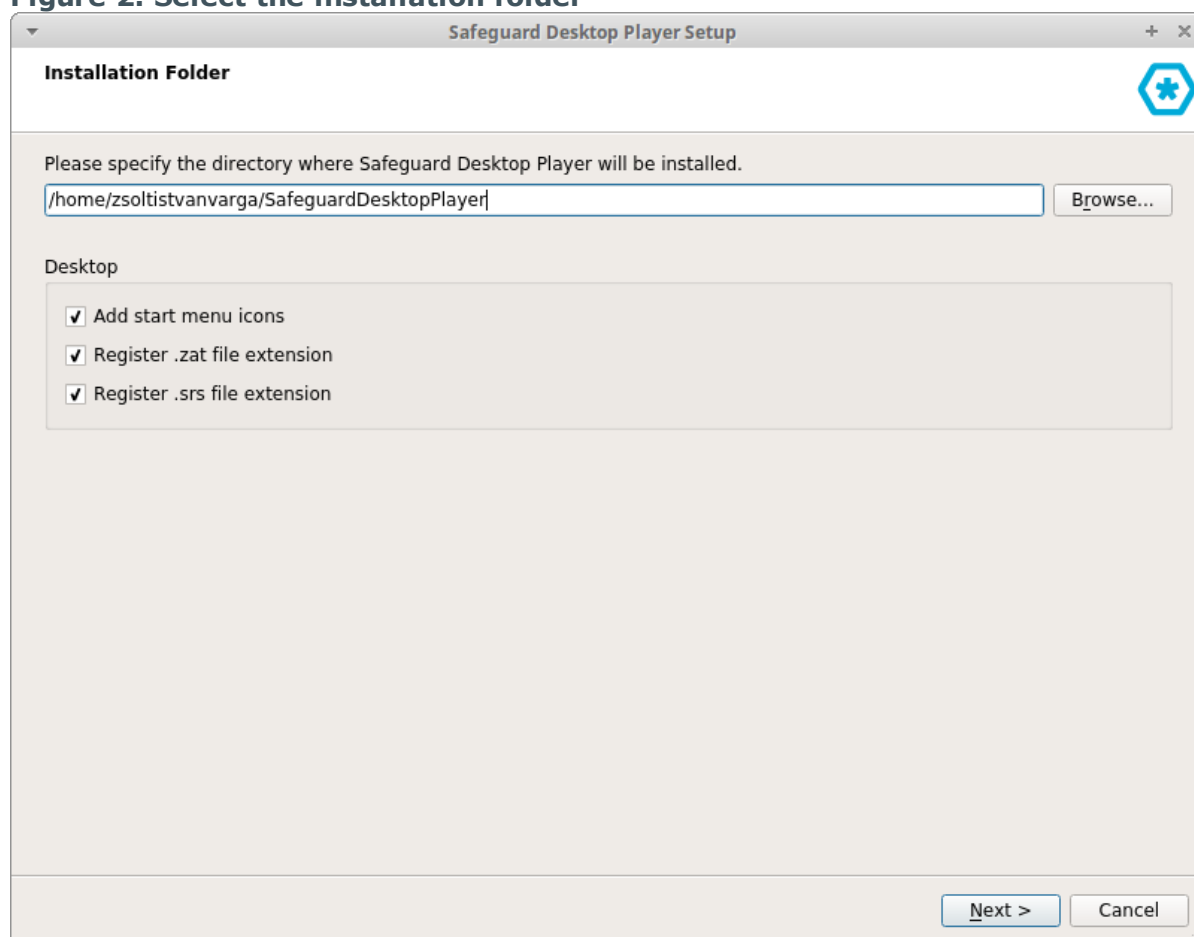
Figure 2. Select the installation folder

Safeguard Desktop Player Setup

Installation Folder

Please specify the directory where Safeguard Desktop Player will be installed.

/home/zsoltistvanvarga/SafeguardDesktopPlayer

Browse...

Desktop

Add start menu icons

Register .zat file extension

Register .srs file extension

Next >

Cancel